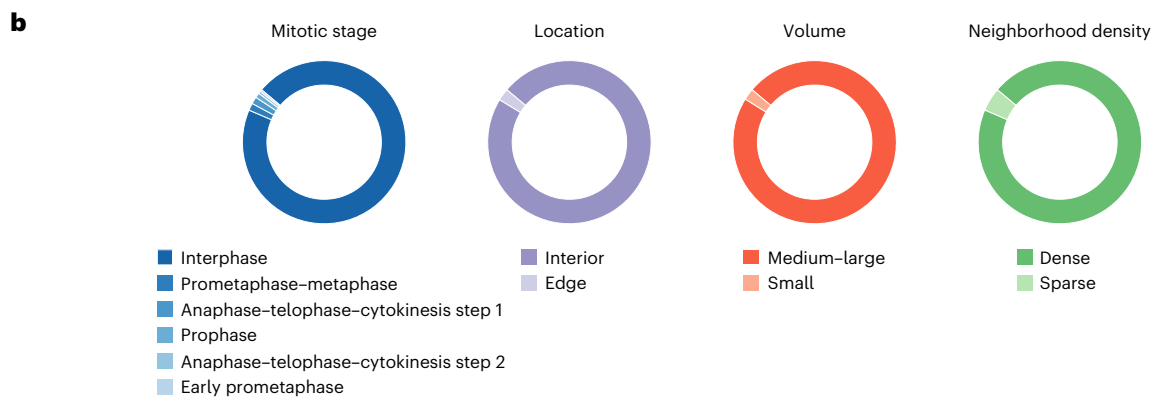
b

Mitotic stage

Location

Volume

Neighborhood density

Interphase
Prometaphase–metaphase
Anaphase–telophase–cytokinesis step 1
Prophase
Anaphase–telophase–cytokinesis step 2
Early prometaphase

Interior
Edge

Medium–large
Small

Dense
Sparse